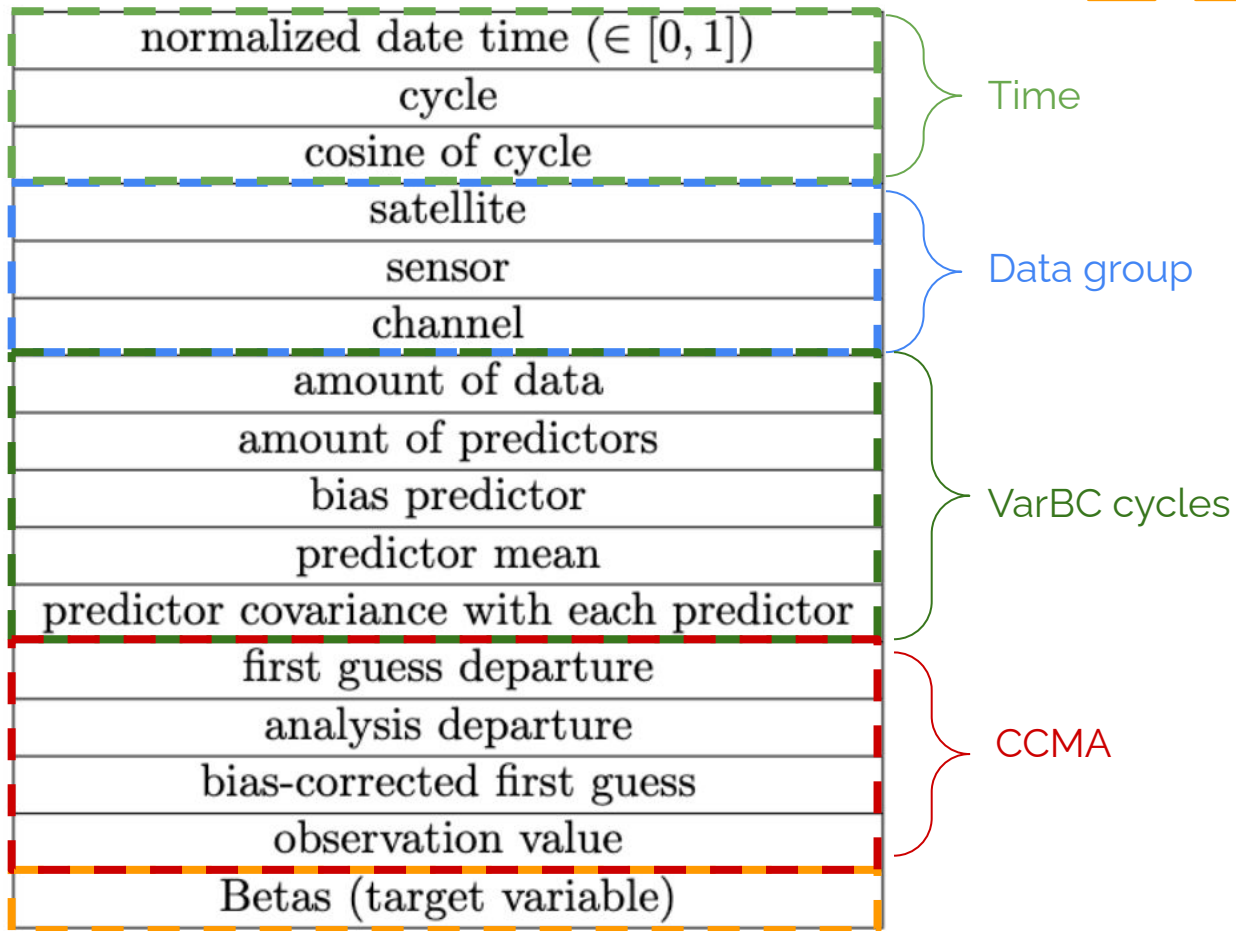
normalized date time ($\in [0, 1]$)
cycle
cosine of cycle
Time

satellite
sensor
channel
Data group

amount of data
amount of predictors
bias predictor
predictor mean
predictor covariance with each predictor
VarBC cycles

first guess departure
analysis departure
bias-corrected first guess
observation value
CCMA

Betas (target variable)